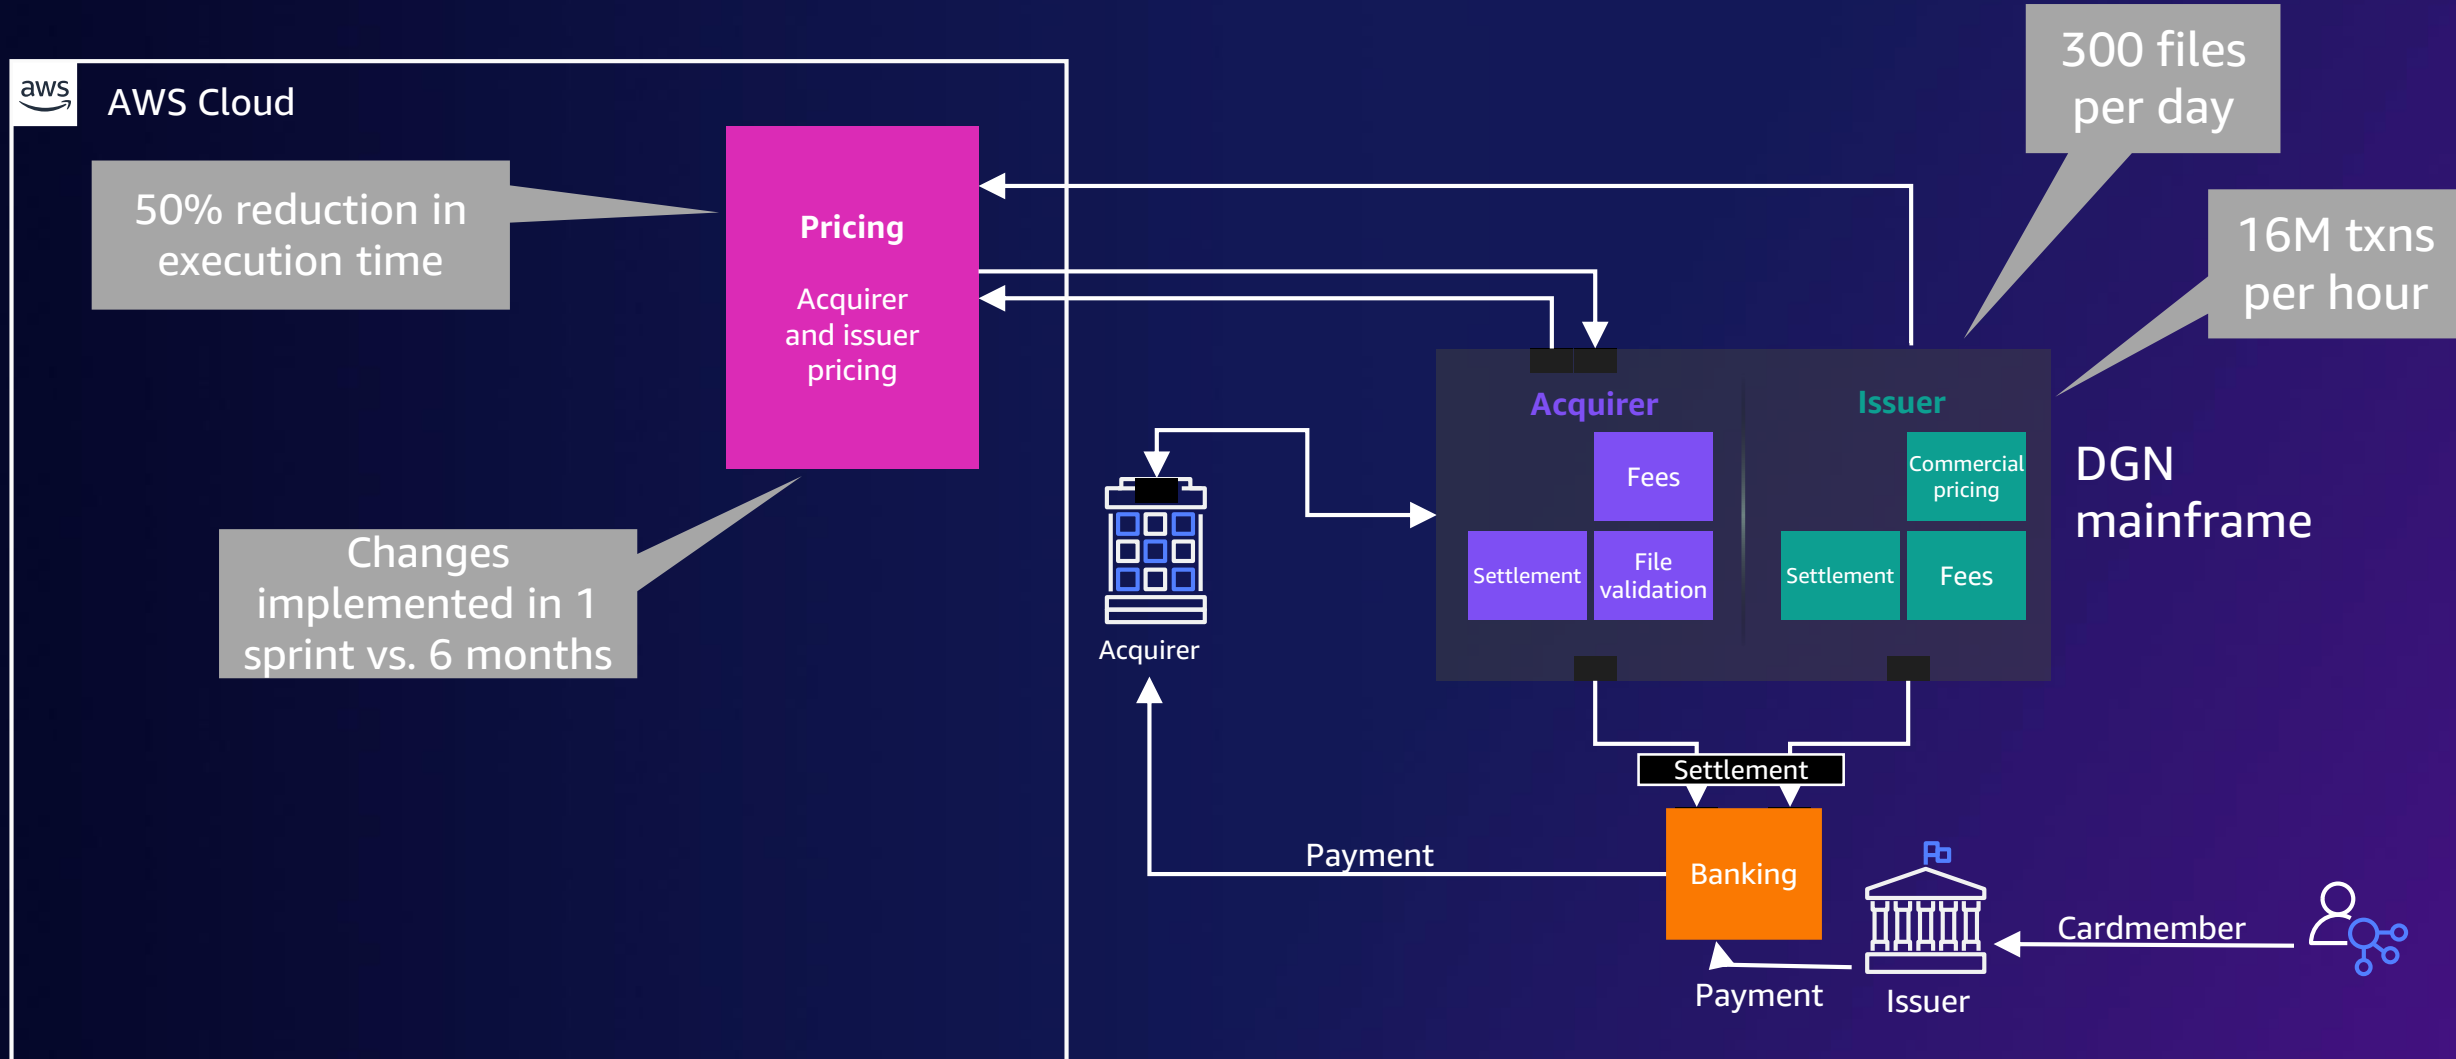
aws AWS Cloud

50% reduction in execution time

Pricing

Acquirer and issuer pricing

Changes implemented in 1 sprint vs. 6 months

300 files per day

16M txns per hour

Acquirer

Fees

Settlement

File validation

Issuer

Commercial pricing

Settlement

Fees

DGN mainframe

Acquirer

Settlement

Payment

Banking

Payment

Issuer

Cardmember